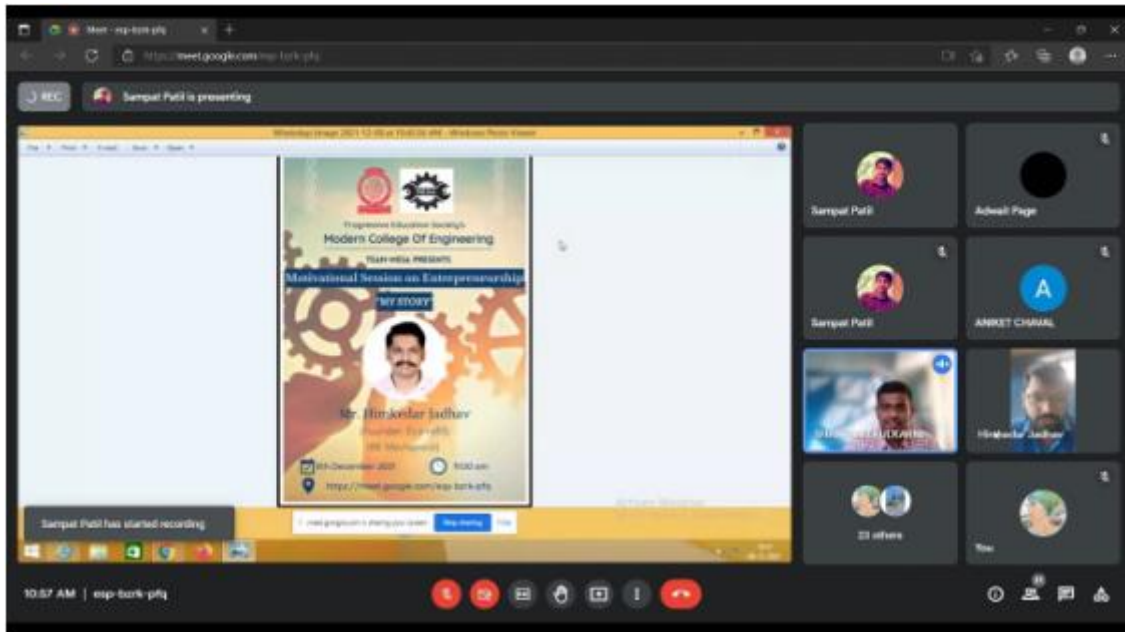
Meet - esp-bzrk-pfq
https://meet.google.com/esp-bzrk-pfq

REC
Sampat Patil is presenting

WhatsApp Image 2021-12-09 at 10:45:56 AM - Windows Photo Viewer

Progressive Education Society's
Modern College Of Engineering
TEAM MEGA PRESENTS
Motivational Session on Entrepreneurship
"MY STORY"
Mr. Hirakedar Jadhav
Founder: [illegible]
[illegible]
8th December 2021
10:30 am
https://meet.google.com/esp-bzrk-pfq

Sampat Patil has started recording
meet.google.com is sharing your screen. Stop sharing Hide

Sampat Patil
Adwait Page
Sampat Patil
A
ANIKET CHAVAL
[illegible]
Hirakedar Jadhav
23 others
You

10:57 AM | esp-bzrk-pfq